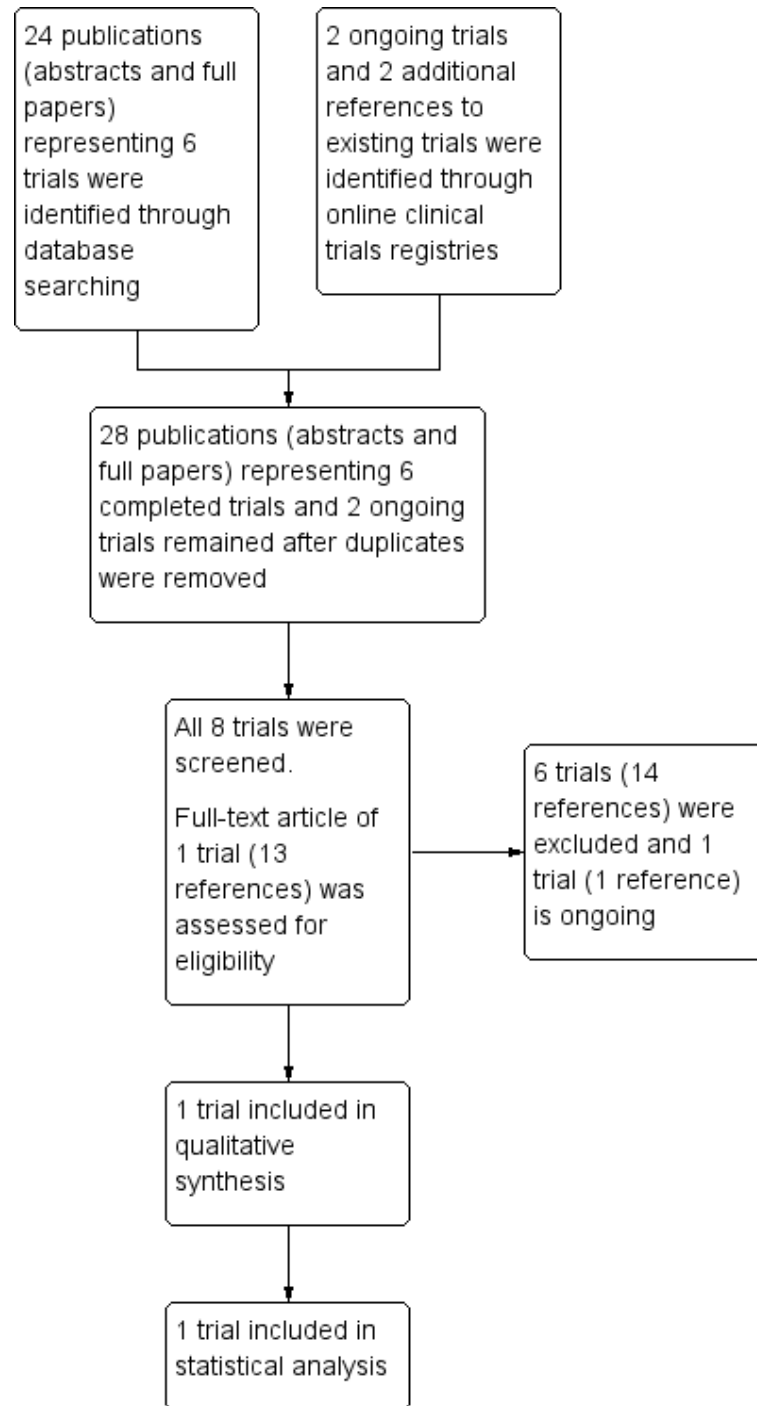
24 publications (abstracts and full papers) representing 6 trials were identified through database searching

2 ongoing trials and 2 additional references to existing trials were identified through online clinical trials registries

28 publications (abstracts and full papers) representing 6 completed trials and 2 ongoing trials remained after duplicates were removed

All 8 trials were screened.

Full-text article of 1 trial (13 references) was assessed for eligibility

6 trials (14 references) were excluded and 1 trial (1 reference) is ongoing

1 trial included in qualitative synthesis

1 trial included in statistical analysis